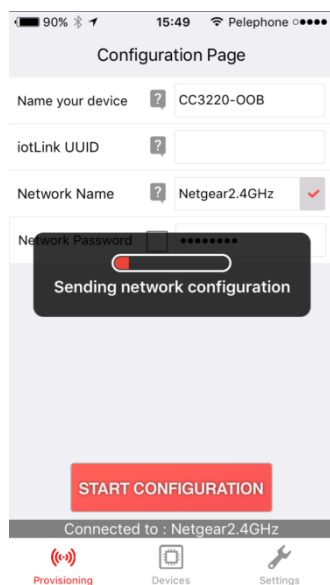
90%
15:49
Pelephone

Configuration Page

Name your device
?
CC3220-OOB

iotLink UUID
?

Network Name
?
Netgear2.4GHz

Network Password
••••••••

Sending network configuration

START CONFIGURATION

Connected to : Netgear2.4GHz

Provisioning
Devices
Settings